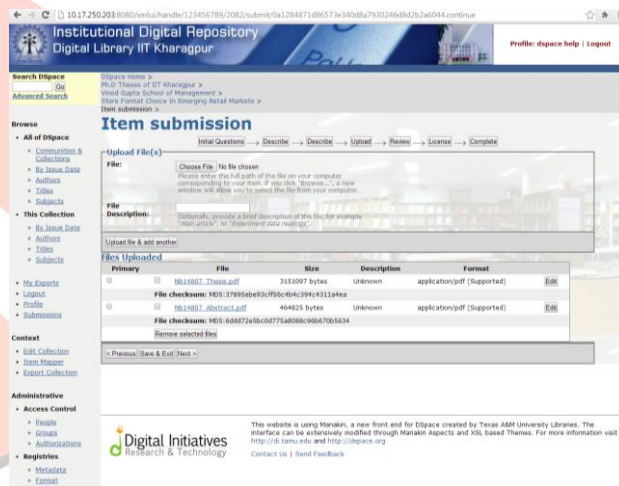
10.17.250.203:8080/xmlui/handle/123456789/2082/submit/0a1284871d86573e340d8a7930246d8d2b2a6044.continue

Institutional Digital Repository
Digital Library IIT Kharagpur

Profile: dspace help | Logout

Search DSpace
Go
Advanced Search

DSpace Home > Ph.D Theses of IIT Kharagpur > Vinod Gupta School of Management > Store Format Choice In Emerging Retail Markets > Item submission >

Item submission

Initial Questions → Describe → Describe → Upload → Review → License → Complete

Upload File(s)

File: Choose File No file chosen
Please enter the full path of the file on your computer corresponding to your item. If you click "Browse...", a new window will allow you to select the file from your computer.

File Description:
Optionally, provide a brief description of the file, for example "Main article", or "Experiment data readings".

Upload file & add another

Files Uploaded

| Primary | | File | Size | Description | Format | |
|---|---|---|---|---|---|---|
| | | Nb14807_Thesis.pdf | 3151097 bytes | Unknown | application/pdf (Supported) | Edit |
| | | File checksum: MD5:37895ebe93cff56c4b4c394c4311a4ea | | | | |
| | | Nb14807_Abstract.pdf | 464825 bytes | Unknown | application/pdf (Supported) | Edit |
| | | File checksum: MD5:6ddd72e5bc0d775a8088c96b670b5634 | | | | |

Remove selected files

< Previous Save & Exit Next >

Browse
• All of DSpace
◦ Communities & Collections
◦ By Issue Date
◦ Authors
◦ Titles
◦ Subjects
• This Collection
◦ By Issue Date
◦ Authors
◦ Titles
◦ Subjects

• My Exports
• Logout
• Profile
• Submissions

Context
• Edit Collection
• Item Mapper
• Export Collection

Administrative
• Access Control
◦ People
◦ Groups
◦ Authorizations
• Registries
◦ Metadata
◦ Format

Digital Initiatives
Research & Technology

This website is using Manakin, a new front end for DSpace created by Texas A&M University Libraries. The interface can be extensively modified through Manakin Aspects and XSL based Themes. For more information visit http://di.tamu.edu and http://dspace.org
Contact Us | Send Feedback